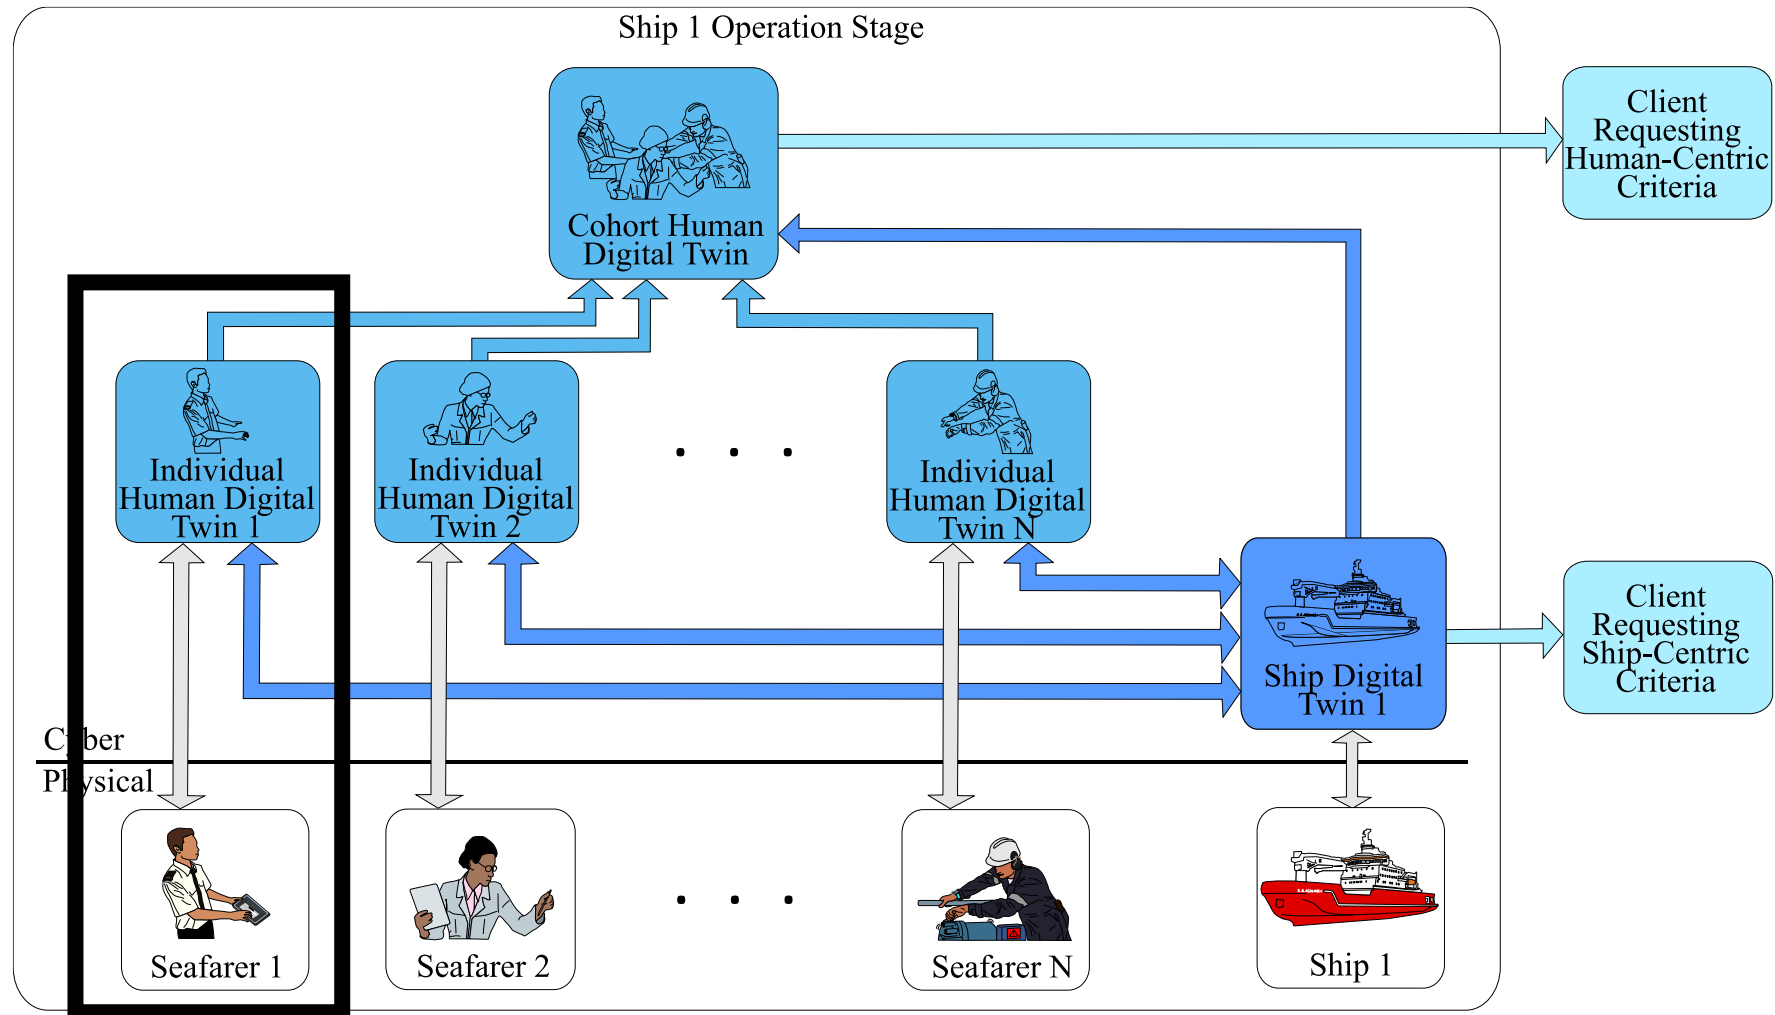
Ship 1 Operation Stage

Cohort Human Digital Twin

Client Requesting Human-Centric Criteria

Individual Human Digital Twin 1

Individual Human Digital Twin 2

. . .

Individual Human Digital Twin N

Ship Digital Twin 1

Client Requesting Ship-Centric Criteria

C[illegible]ber

Ph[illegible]ysical

Seafarer 1

Seafarer 2

. . .

Seafarer N

Ship 1